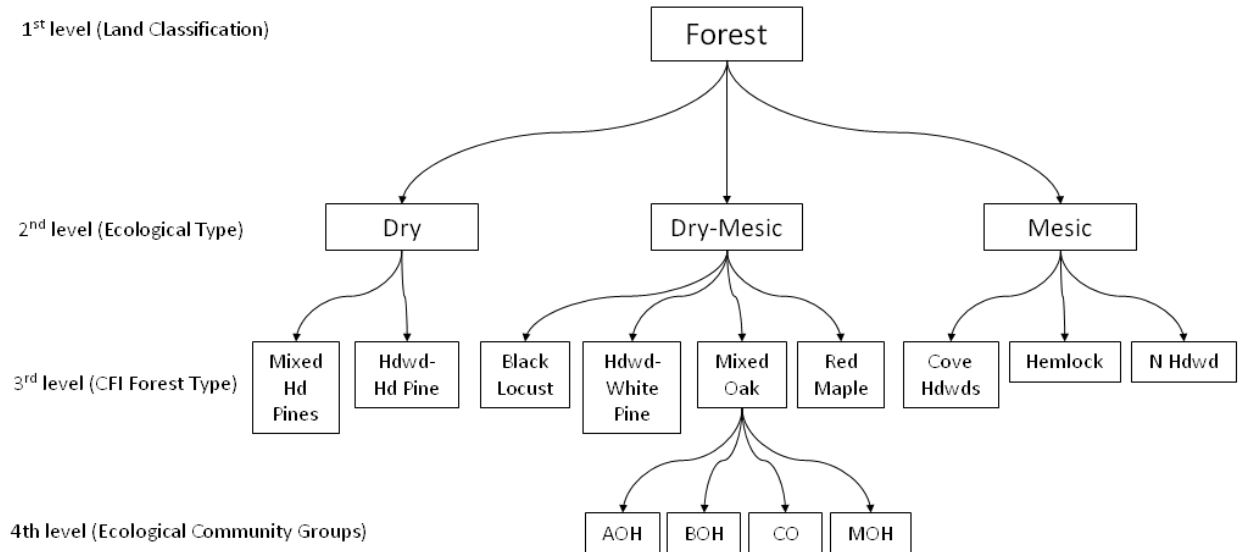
1$^{st}$ level (Land Classification)

Forest

2$^{nd}$ level (Ecological Type)

Dry

Dry-Mesic

Mesic

3$^{rd}$ level (CFI Forest Type)

Mixed Hd Pines

Hdwd-Hd Pine

Black Locust

Hdwd-White Pine

Mixed Oak

Red Maple

Cove Hdwds

Hemlock

N Hdwd

4th level (Ecological Community Groups)

AOH

BOH

CO

MOH